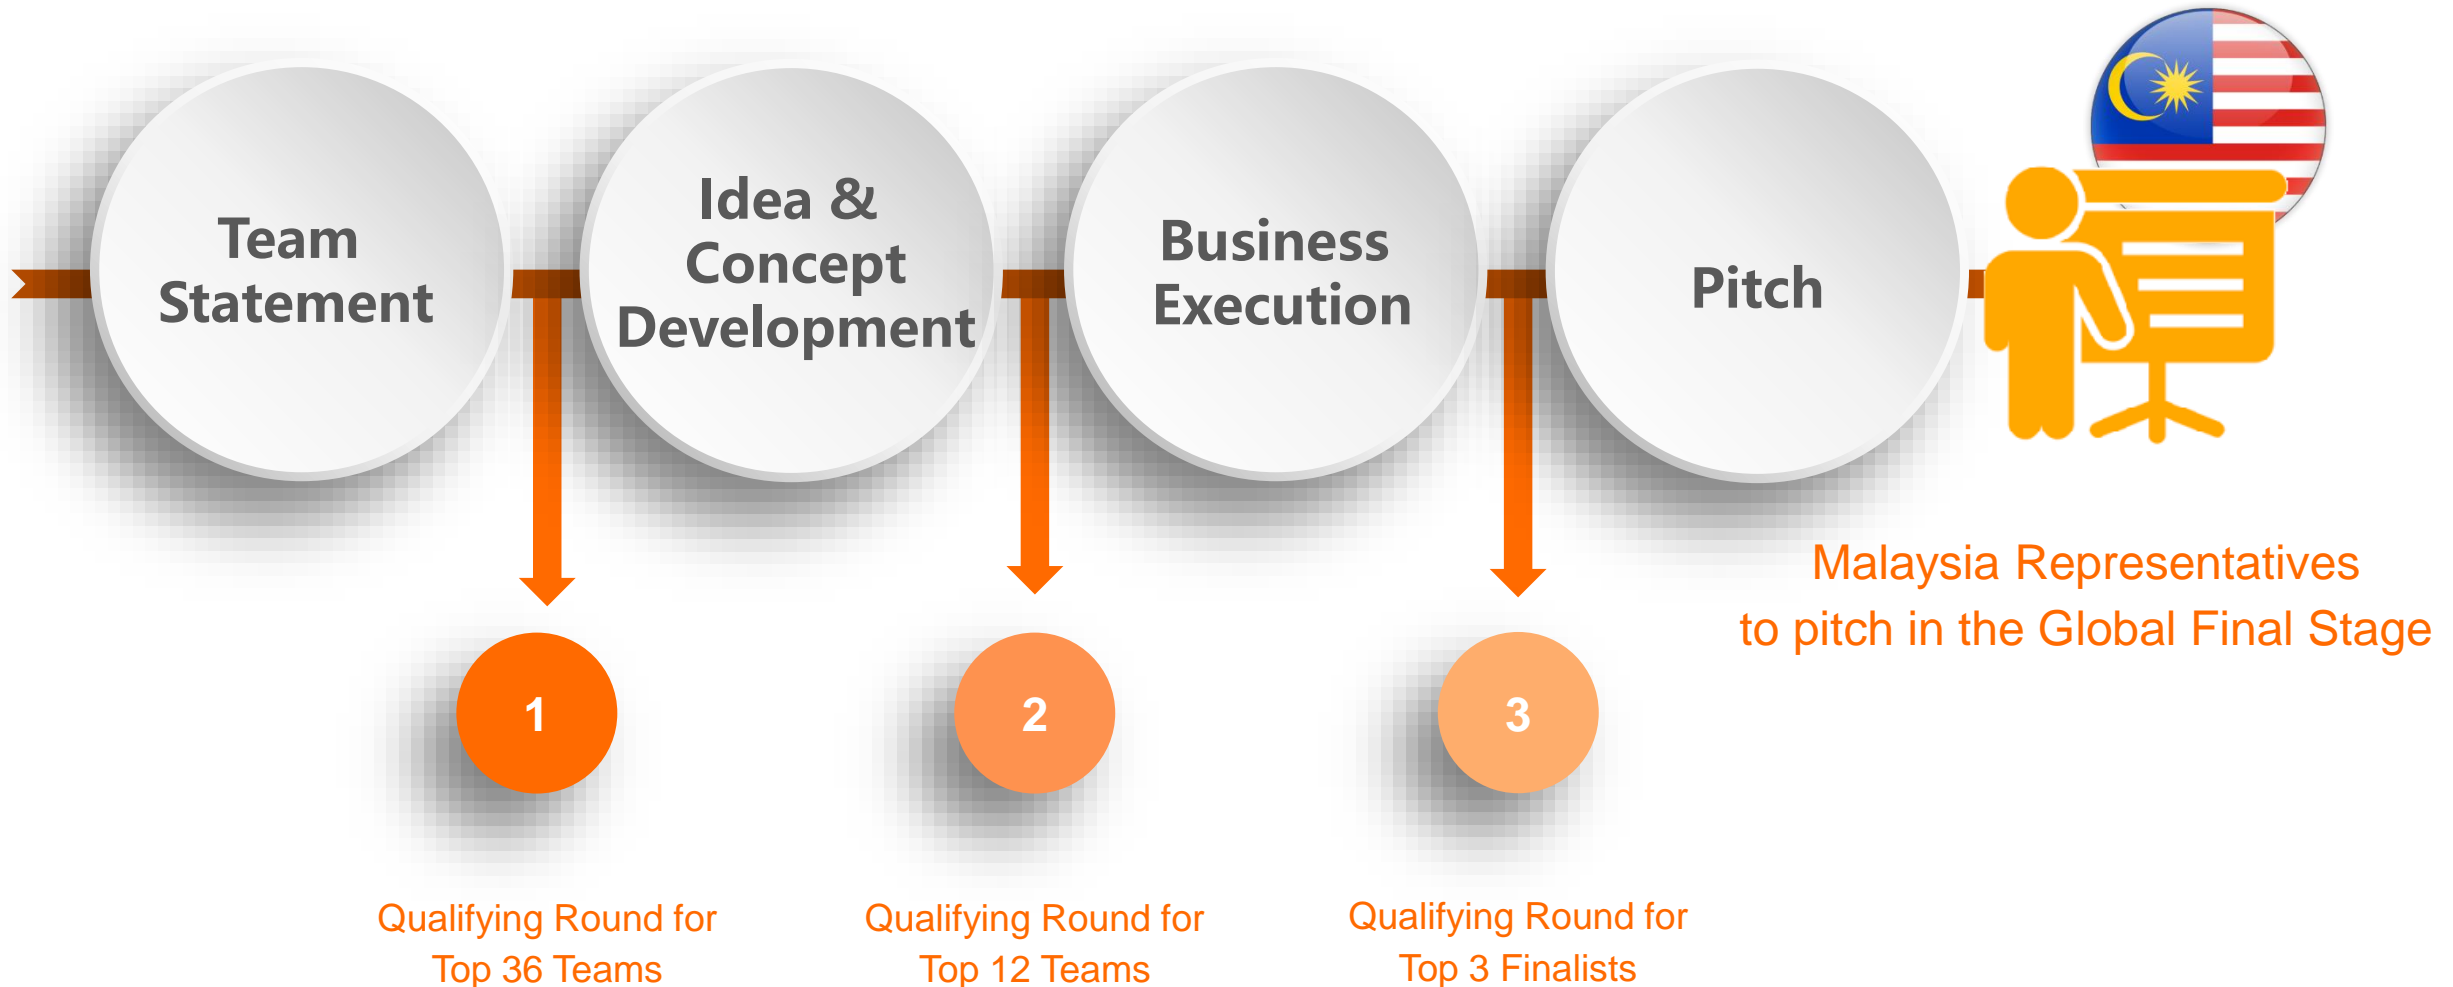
Team Statement

Idea & Concept Development

Business Execution

Pitch

1

Qualifying Round for Top 36 Teams

2

Qualifying Round for Top 12 Teams

3

Qualifying Round for Top 3 Finalists

Malaysia Representatives to pitch in the Global Final Stage